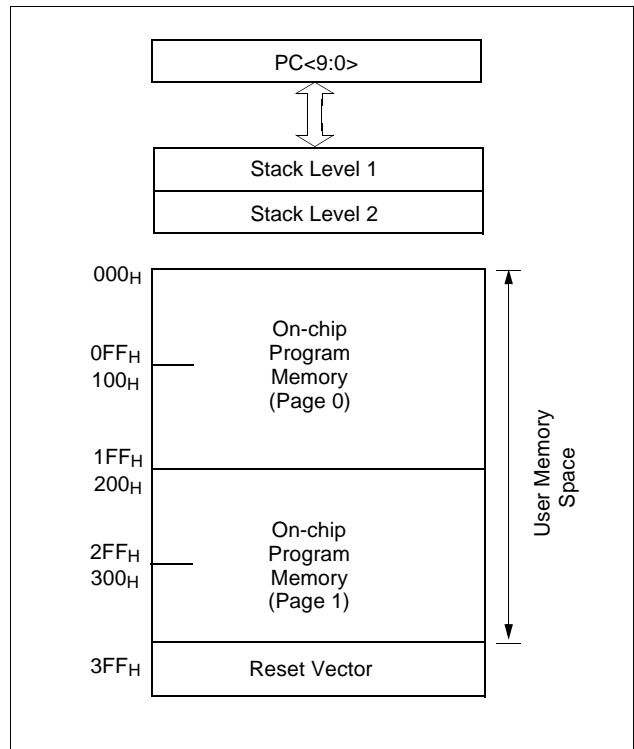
PC<9:0>

Stack Level 1

Stack Level 2

$000_H$

$0FF_H$

$100_H$

On-chip Program Memory (Page 0)

$1FF_H$

$200_H$

$2FF_H$

$300_H$

On-chip Program Memory (Page 1)

$3FF_H$

Reset Vector

User Memory Space